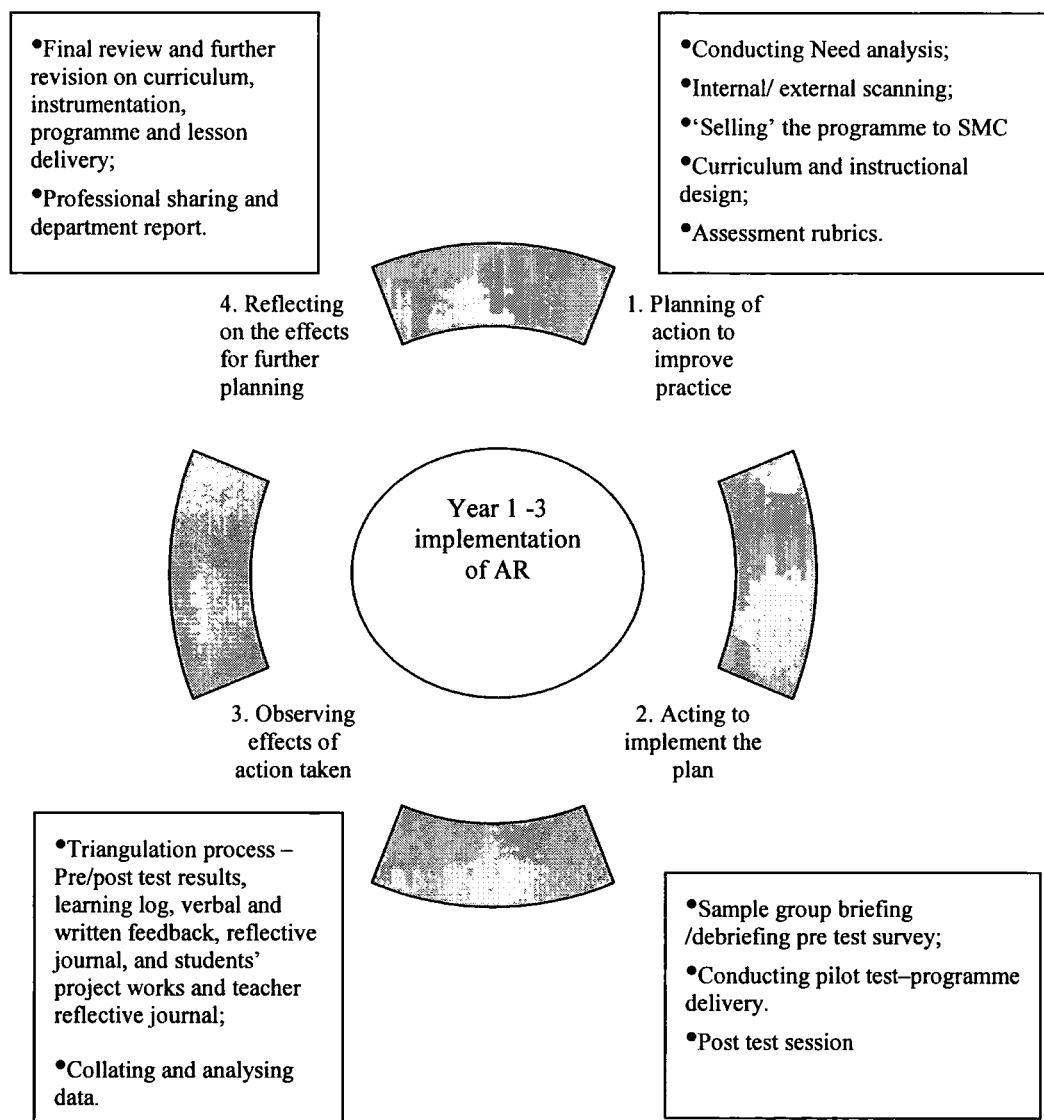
•Final review and further revision on curriculum, instrumentation, programme and lesson delivery;

•Professional sharing and department report.

•Conducting Need analysis;

•Internal/ external scanning;

•'Selling' the programme to SMC

•Curriculum and instructional design;

•Assessment rubrics.

4. Reflecting on the effects for further planning

1. Planning of action to improve practice

Year 1 -3 implementation of AR

3. Observing effects of action taken

2. Acting to implement the plan

•Triangulation process – Pre/post test results, learning log, verbal and written feedback, reflective journal, and students' project works and teacher reflective journal;

•Collating and analysing data.

•Sample group briefing /debriefing pre test survey;

•Conducting pilot test–programme delivery.

•Post test session